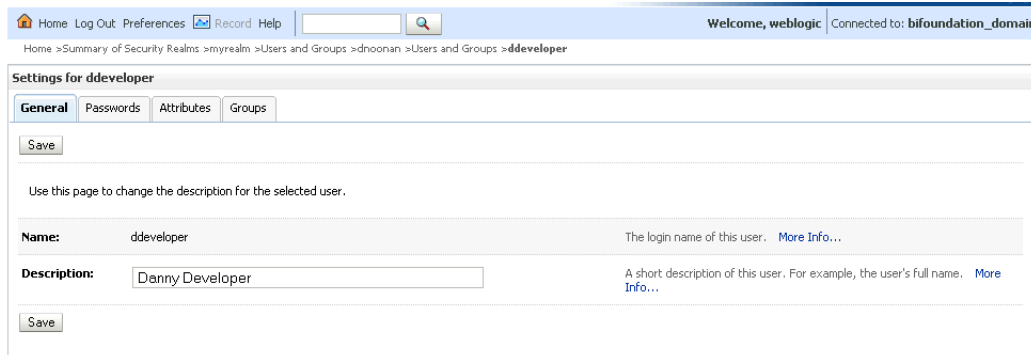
Home Log Out Preferences Record Help

Welcome, weblogic | Connected to: bifoundation_domai

Home >Summary of Security Realms >myrealm >Users and Groups >dnoonan >Users and Groups >ddeveloper

Settings for ddeveloper

General | Passwords | Attributes | Groups

Save

Use this page to change the description for the selected user.

| | | |
|---|---|---|
| Name: | ddeveloper | The login name of this user. More Info... |
| Description: | Danny Developer | A short description of this user. For example, the user's full name. More Info... |

Save